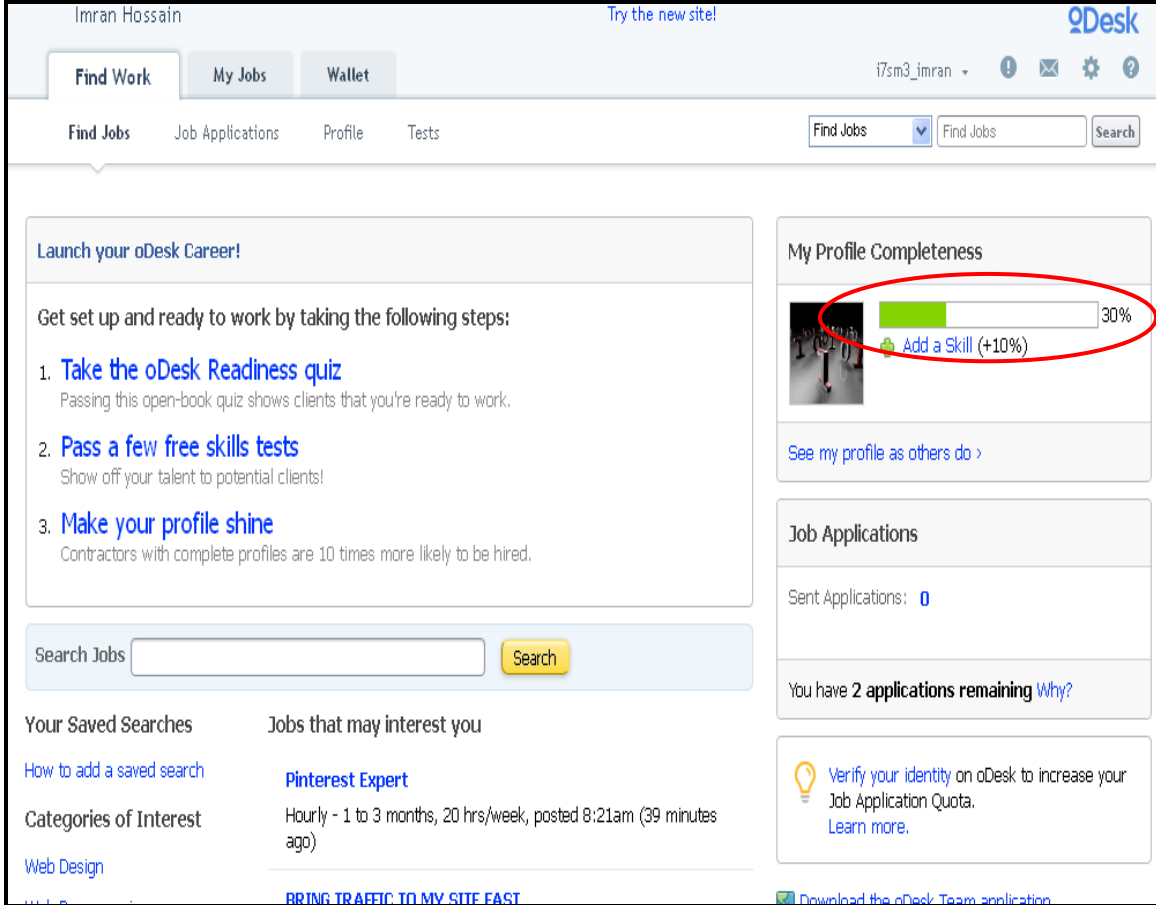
Imran Hossain

Try the new site!

oDesk

Find Work

My Jobs

Wallet

i7sm3_imran

Find Jobs

Job Applications

Profile

Tests

Find Jobs

Find Jobs

Search

Launch your oDesk Career!

Get set up and ready to work by taking the following steps:

1. Take the oDesk Readiness quiz
Passing this open-book quiz shows clients that you're ready to work.

2. Pass a few free skills tests
Show off your talent to potential clients!

3. Make your profile shine
Contractors with complete profiles are 10 times more likely to be hired.

Search Jobs

Search

Your Saved Searches

How to add a saved search

Categories of Interest

Web Design

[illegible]

Jobs that may interest you

Pinterest Expert

Hourly - 1 to 3 months, 20 hrs/week, posted 8:21am (39 minutes ago)

BRING TRAFFIC TO MY SITE FAST

My Profile Completeness

30%

Add a Skill (+10%)

See my profile as others do ›

Job Applications

Sent Applications: 0

You have 2 applications remaining Why?

Verify your identity on oDesk to increase your Job Application Quota.
Learn more.

Download the oDesk Team application